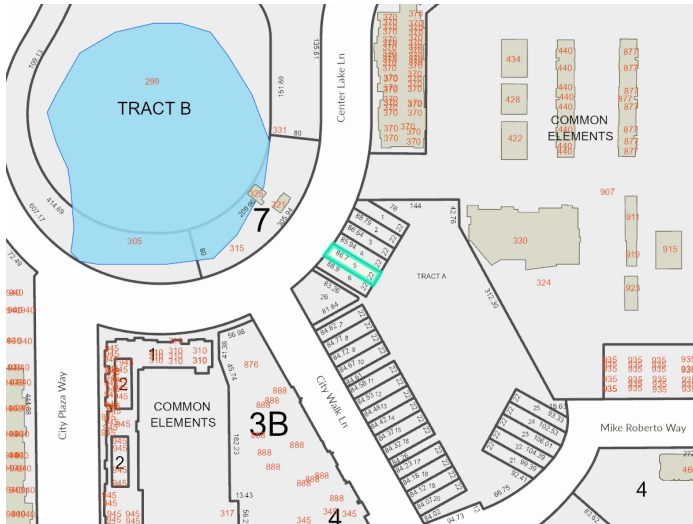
TRACT B
299
305
315
331
80
151.69
135.61
109.13
414.69
607.17
72.45
80
209.86
325
327
7
Center Lake Ln
370
434
428
422
440
877
COMMON ELEMENTS
907
911
915
919
923
330
324
TRACT A
76
144
42.76
312.30
88.79
86.64
85.94
86.7
88.9
1
2
3
4
5
6
22
83.36
81.84
26
84.82
84.71
84.72
84.69
84.64
84.56
84.53
84.42
84.32
84.23
84.18
84.12
84.07
84.02
7
8
9
10
11
12
13
14
15
16
17
18
19
20
City Walk Ln
66.75
94.73
92.47
99.39
104.39
106.01
93.53
89.83
21
22
23
24
25
Mike Roberto Way
935
4
460
City Plaza Way
940
945
310
1
2
2
COMMON ELEMENTS
56.98
38.15
45.74
182.23
13.43
56.2
876
888
3B
317
345
4